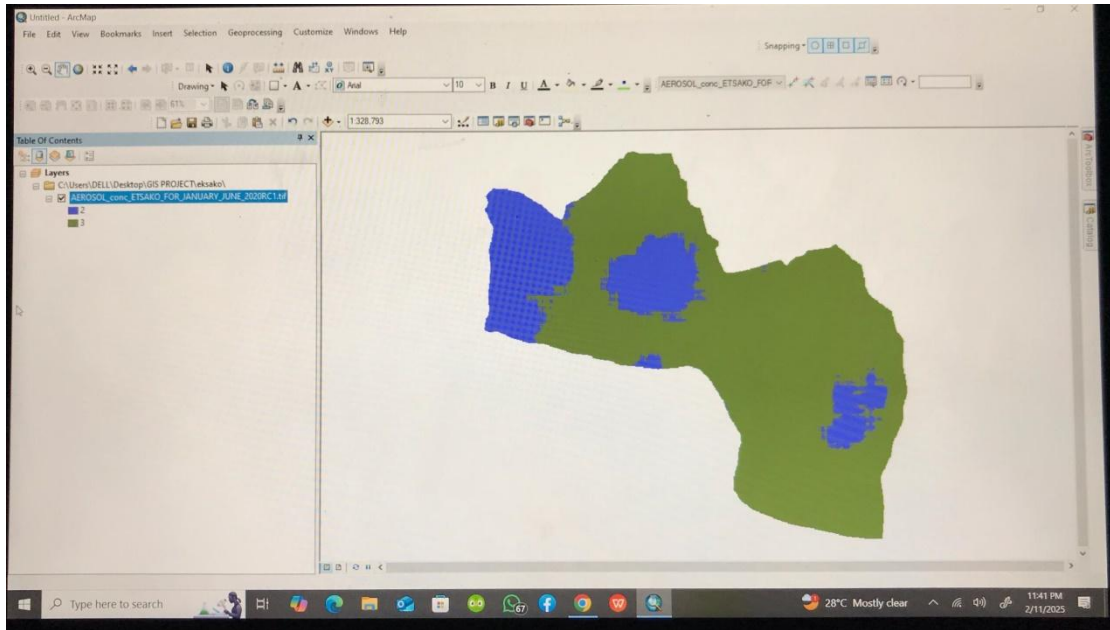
Untitled - ArcMap

File Edit View Bookmarks Insert Selection Geoprocessing Customize Windows Help

Snapping

Drawing

Arial

10

B I U

AEROSOL_conc_ETSAKO_FOR

1:328.793

Table Of Contents

Layers

C:\Users\DELL\Desktop\GIS PROJECT\eksako\

AEROSOL_conc_ETSAKO_FOR_JANUARY_JUNE_2020RC1.tif

2

3

ArcToolbox

Catalog

Type here to search

67

28°C Mostly clear

11:41 PM
2/11/2025